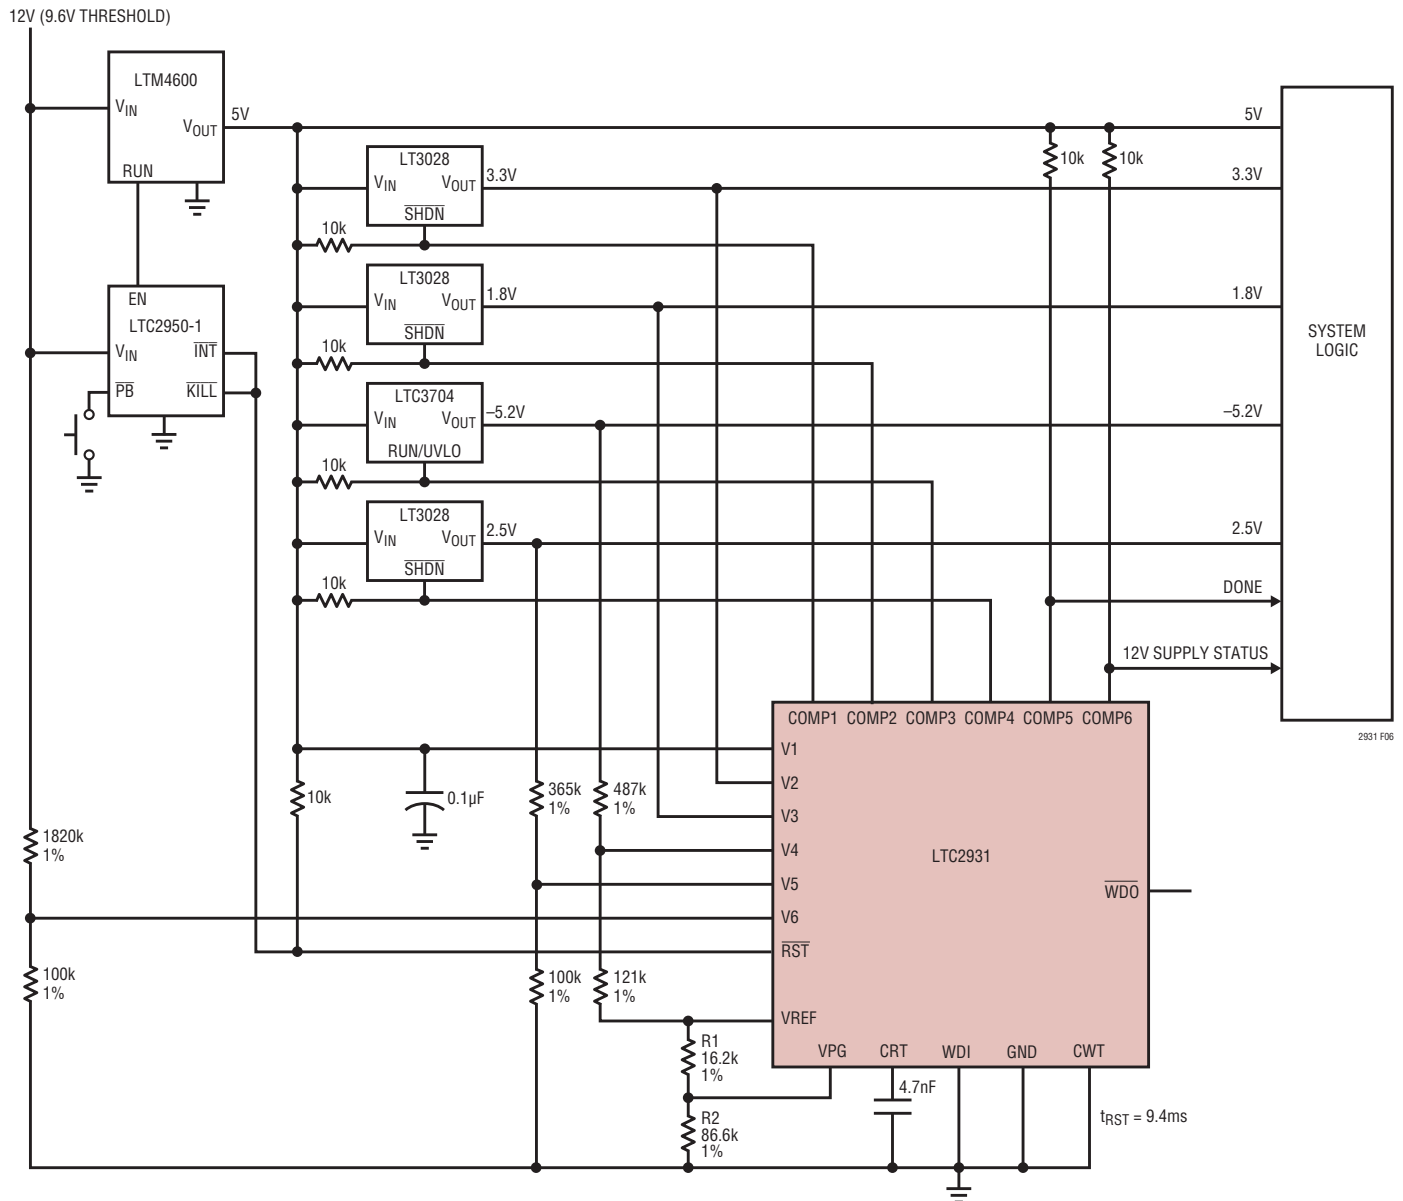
12V (9.6V THRESHOLD)

LTM4600
$V_{IN}$
$V_{OUT}$
5V
RUN

LT3028
$V_{IN}$
$V_{OUT}$
3.3V
$\overline{SHDN}$
10k

LT3028
$V_{IN}$
$V_{OUT}$
1.8V
$\overline{SHDN}$
10k

LTC3704
$V_{IN}$
$V_{OUT}$
–5.2V
RUN/UVLO
10k

LT3028
$V_{IN}$
$V_{OUT}$
2.5V
$\overline{SHDN}$
10k

EN
LTC2950-1
$V_{IN}$
$\overline{INT}$
$\overline{PB}$
$\overline{KILL}$

10k
10k

5V
3.3V
1.8V
–5.2V
2.5V
DONE
12V SUPPLY STATUS

SYSTEM LOGIC

2931 F06

COMP1 COMP2 COMP3 COMP4 COMP5 COMP6
V1
V2
V3
V4
V5
V6
$\overline{RST}$
VREF
LTC2931
$\overline{WDO}$
VPG CRT WDI GND CWT

10k
0.1µF
365k 1%
487k 1%
1820k 1%
100k 1%
100k 1%
121k 1%
R1 16.2k 1%
R2 86.6k 1%
4.7nF
$t_{RST}$ = 9.4ms